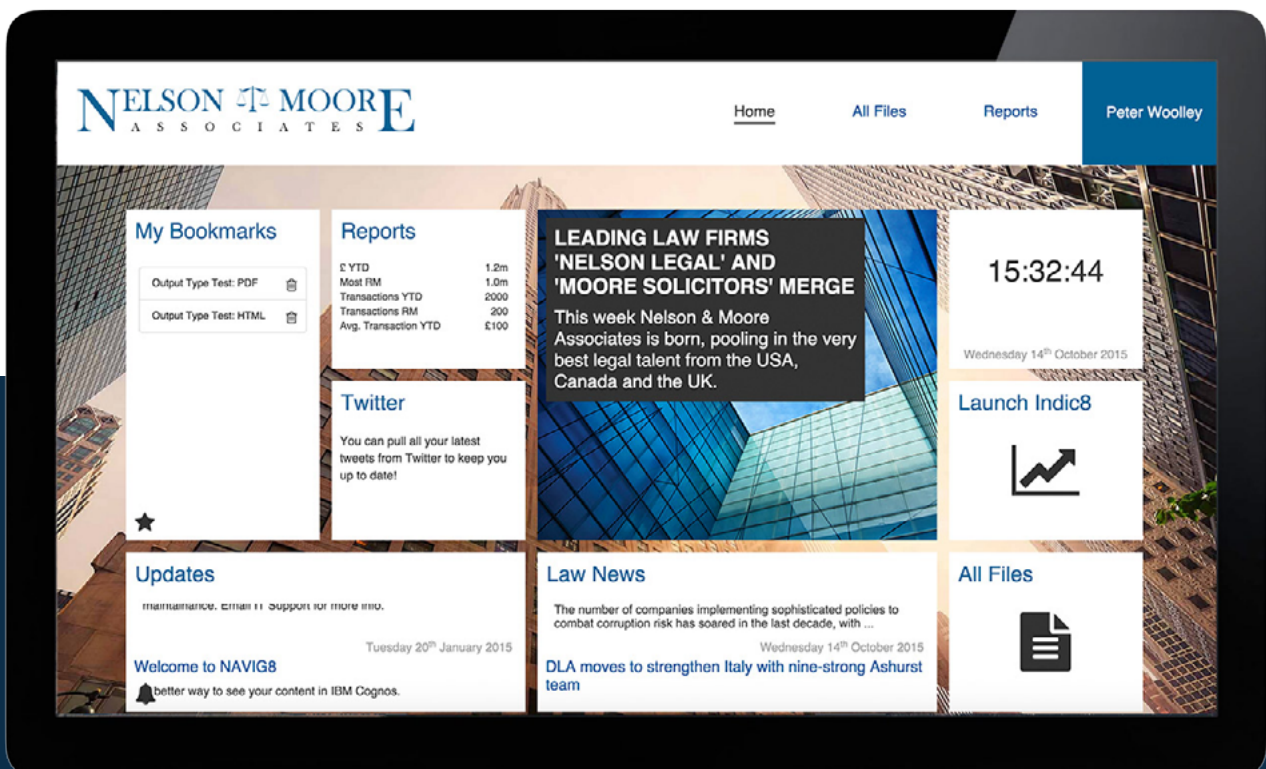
NELSON MOORE
ASSOCIATES

Home
All Files
Reports
Peter Woolley

My Bookmarks

Output Type Test: PDF
Output Type Test: HTML

Reports

| | |
|---|---|
| £ YTD | 1.2m |
| Most RM | 1.0m |
| Transactions YTD | 2000 |
| Transactions RM | 200 |
| Avg. Transaction YTD | £100 |

Twitter

You can pull all your latest tweets from Twitter to keep you up to date!

LEADING LAW FIRMS 'NELSON LEGAL' AND 'MOORE SOLICITORS' MERGE

This week Nelson & Moore Associates is born, pooling in the very best legal talent from the USA, Canada and the UK.

15:32:44

Wednesday 14th October 2015

Launch Indic8

Updates

maintainance. Email IT Support for more info.

Tuesday 20th January 2015

Welcome to NAVIG8

better way to see your content in IBM Cognos.

Law News

The number of companies implementing sophisticated policies to combat corruption risk has soared in the last decade, with ...

Wednesday 14th October 2015

DLA moves to strengthen Italy with nine-strong Ashurst team

All Files